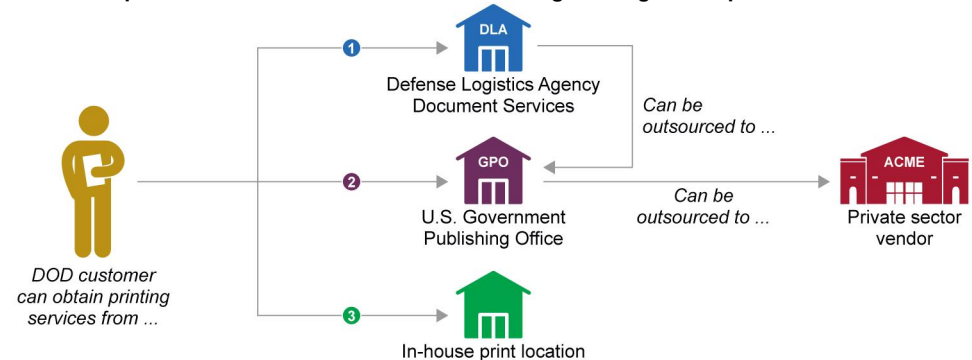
DLA

1

Defense Logistics Agency Document Services

Can be outsourced to ...

GPO

2

U.S. Government Publishing Office

Can be outsourced to ...

ACME

Private sector vendor

DOD customer can obtain printing services from ...

3

In-house print location